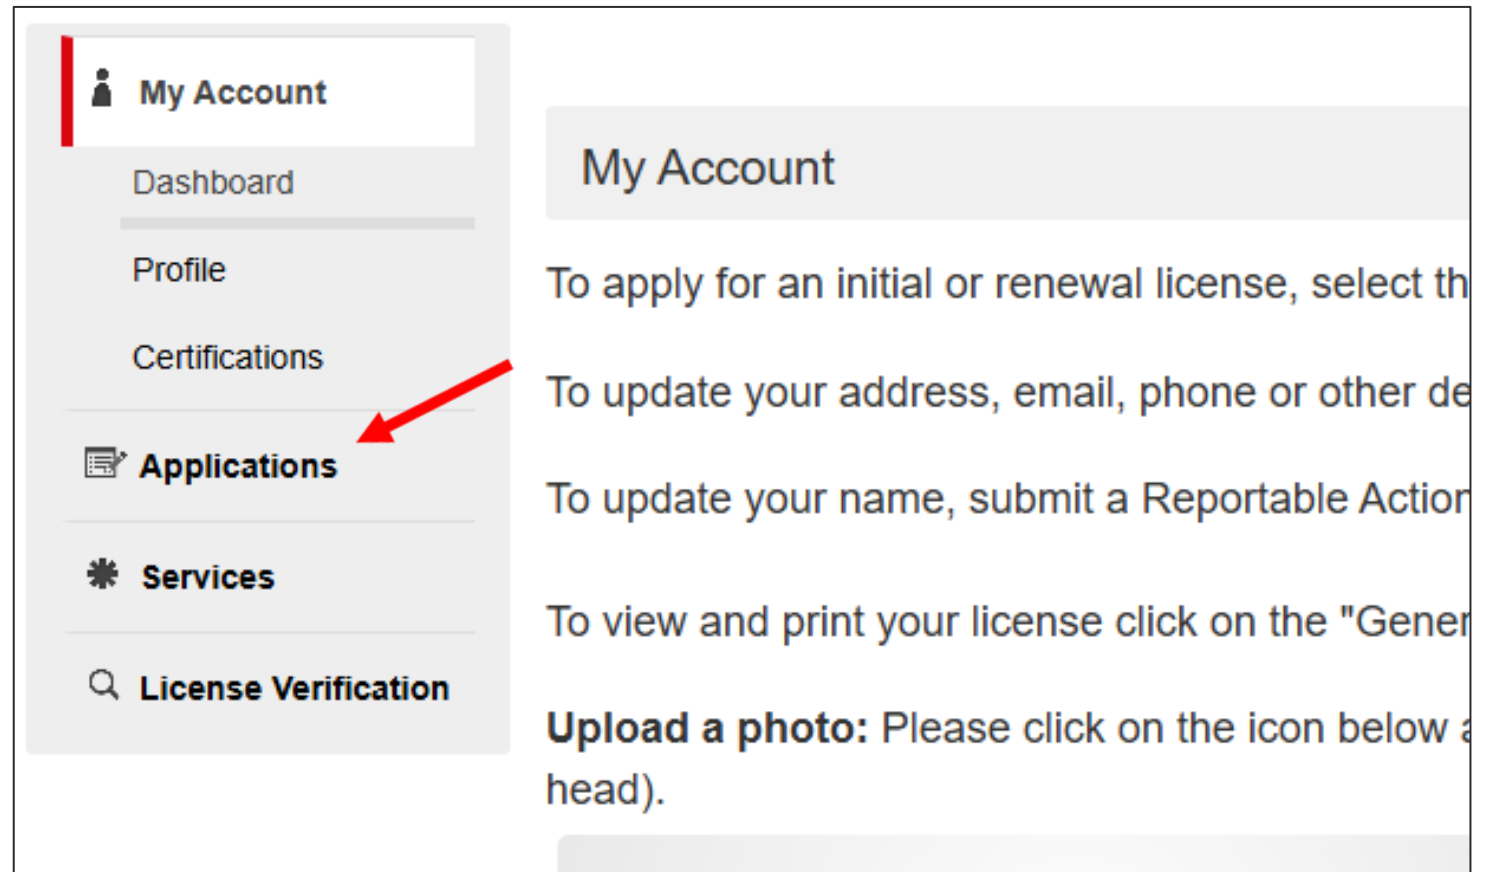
My Account

Dashboard

Profile

Certifications

Applications

Services

License Verification

My Account

To apply for an initial or renewal license, select th

To update your address, email, phone or other de

To update your name, submit a Reportable Action

To view and print your license click on the "Gener

**Upload a photo:** Please click on the icon below a head).